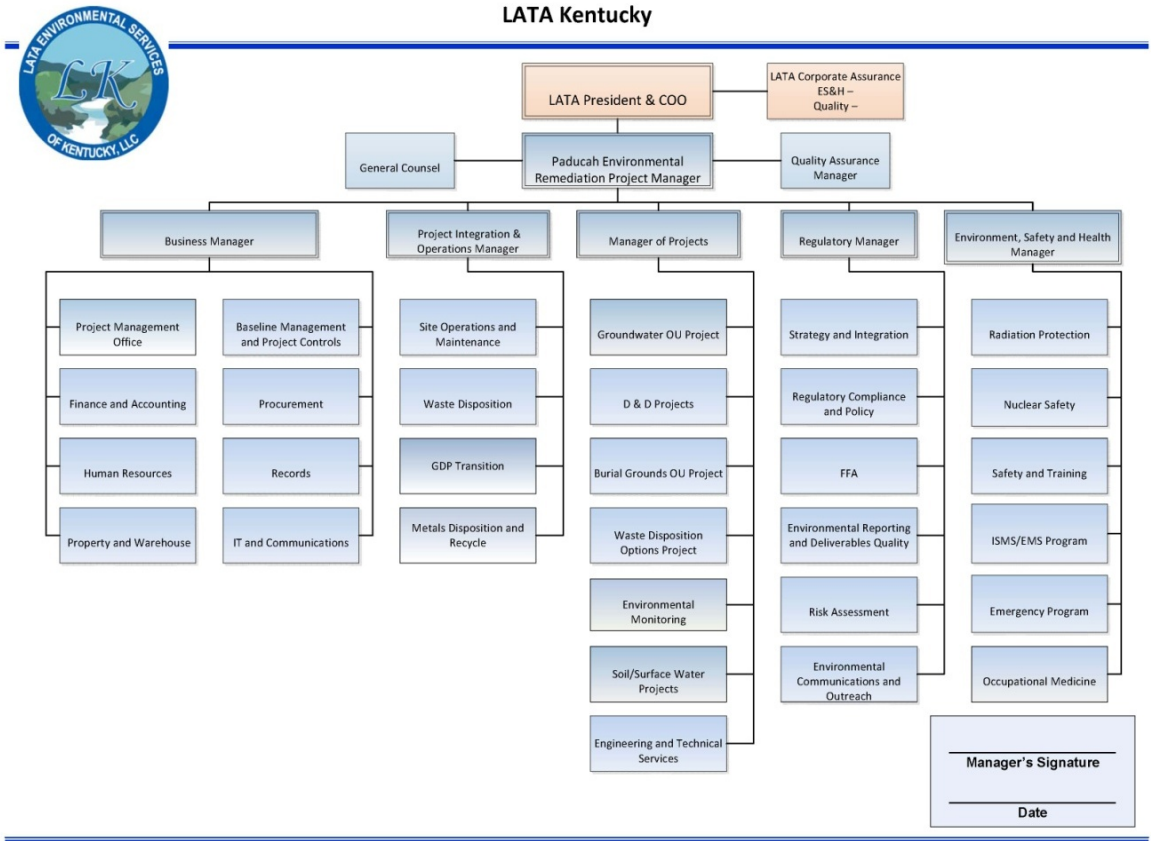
LATA ENVIRONMENTAL SERVICES OF KENTUCKY, LLC
LK

LATA Kentucky

LATA President & COO

LATA Corporate Assurance
ES&H –
Quality –

General Counsel

Paducah Environmental Remediation Project Manager

Quality Assurance Manager

Business Manager

Project Integration & Operations Manager

Manager of Projects

Regulatory Manager

Environment, Safety and Health Manager

Project Management Office

Baseline Management and Project Controls

Finance and Accounting

Procurement

Human Resources

Records

Property and Warehouse

IT and Communications

Site Operations and Maintenance

Waste Disposition

GDP Transition

Metals Disposition and Recycle

Groundwater OU Project

D & D Projects

Burial Grounds OU Project

Waste Disposition Options Project

Environmental Monitoring

Soil/Surface Water Projects

Engineering and Technical Services

Strategy and Integration

Regulatory Compliance and Policy

FFA

Environmental Reporting and Deliverables Quality

Risk Assessment

Environmental Communications and Outreach

Radiation Protection

Nuclear Safety

Safety and Training

ISMS/EMS Program

Emergency Program

Occupational Medicine

Manager's Signature

Date